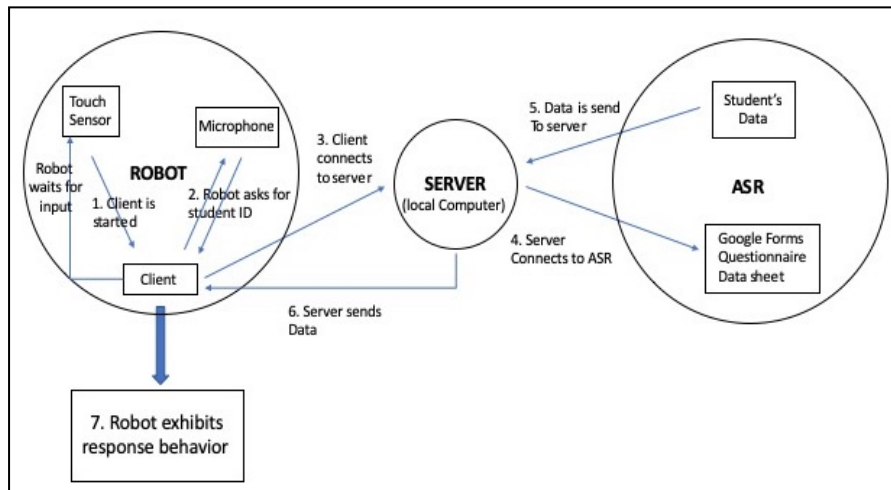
Touch Sensor

Microphone

ROBOT

Robot waits for input

1. Client is started

2. Robot asks for student ID

Client

3. Client connects to server

SERVER
(local Computer)

5. Data is send To server

Student's Data

ASR

4. Server Connects to ASR

Google Forms Questionnaire Data sheet

6. Server sends Data

7. Robot exhibits response behavior